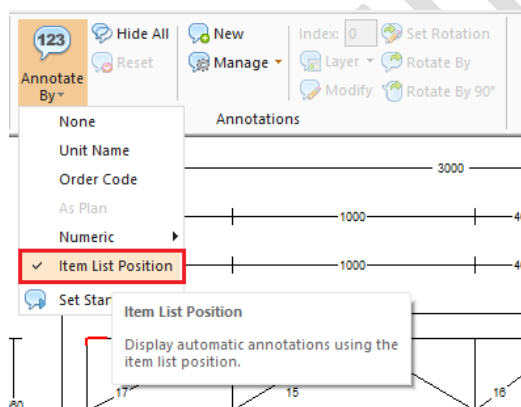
123
Annotate By
Hide All
Reset
New
Manage
Index: 0
Layer
Modify
Set Rotation
Rotate By
Rotate By 90°
Annotations
None
Unit Name
Order Code
As Plan
Numeric
✓ Item List Position
Set Star
3000
1000
4
1000
4
Item List Position
Display automatic annotations using the item list position.
17
15
16
60